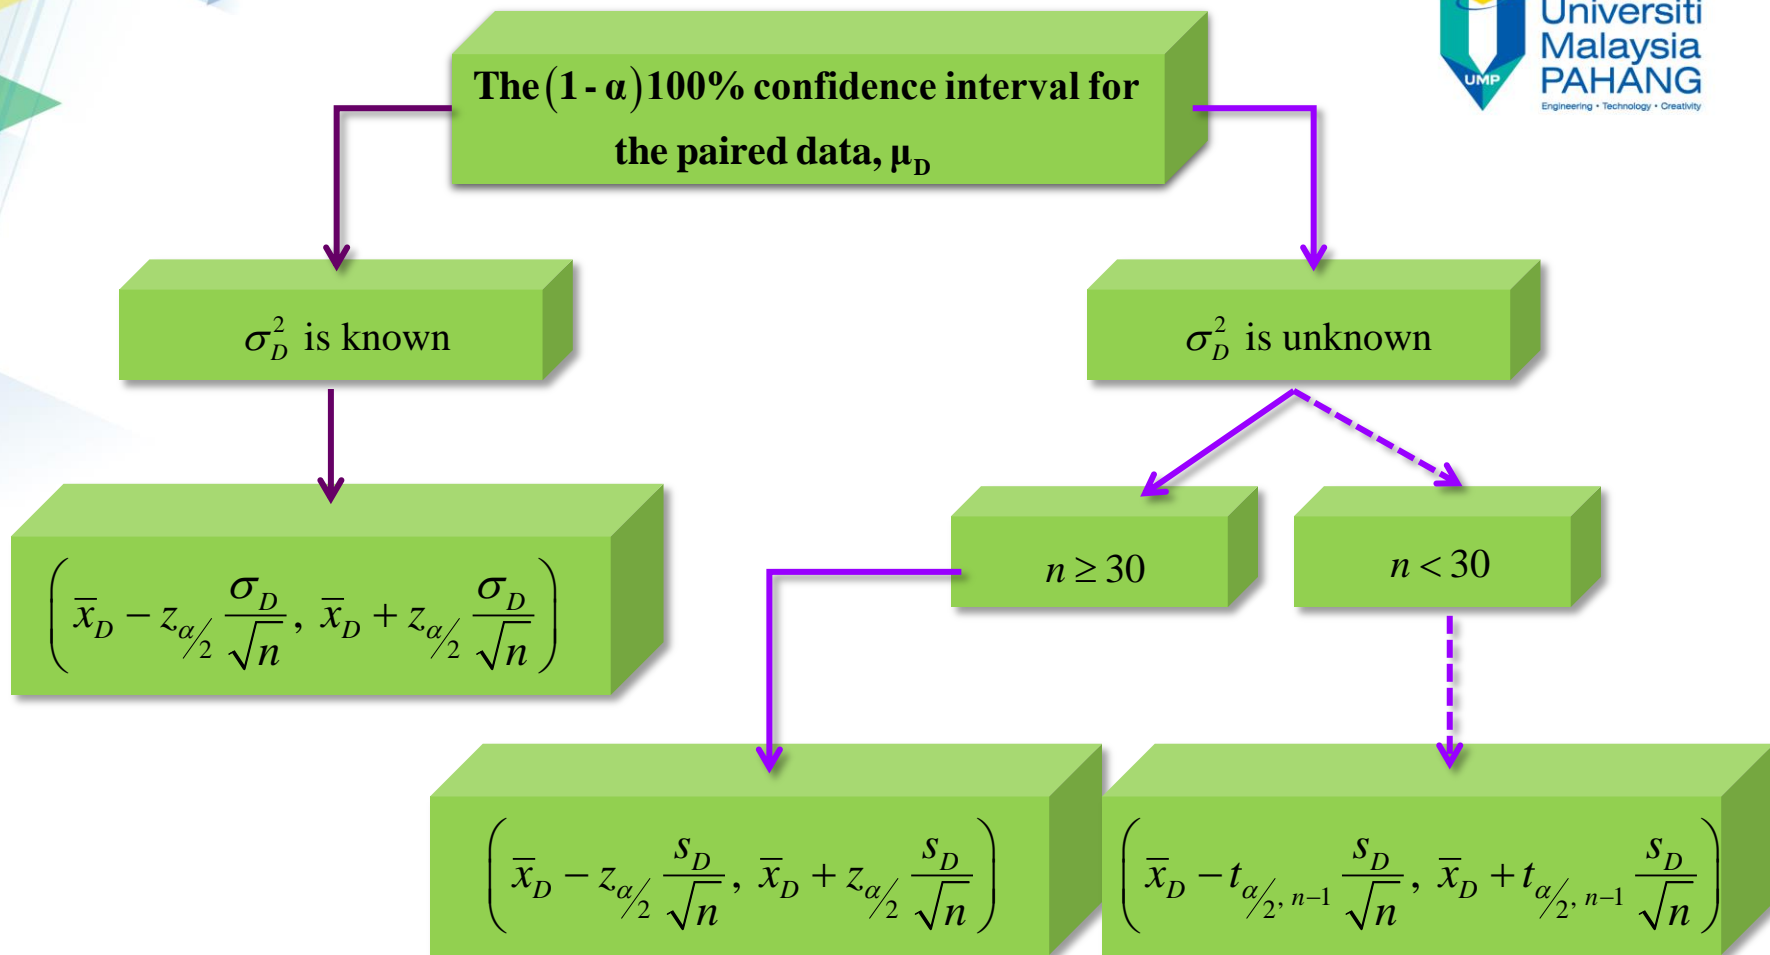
Universiti Malaysia PAHANG
Engineering • Technology • Creativity
UMP

The $(1-\alpha)100\%$ confidence interval for the paired data, $\mu_D$

$\sigma_D^2$ is known

$\sigma_D^2$ is unknown

$\left(\bar{x}_D - z_{\alpha/2}\frac{\sigma_D}{\sqrt{n}}, \bar{x}_D + z_{\alpha/2}\frac{\sigma_D}{\sqrt{n}}\right)$

$n \geq 30$

$n < 30$

$\left(\bar{x}_D - z_{\alpha/2}\frac{s_D}{\sqrt{n}}, \bar{x}_D + z_{\alpha/2}\frac{s_D}{\sqrt{n}}\right)$

$\left(\bar{x}_D - t_{\alpha/2, n-1}\frac{s_D}{\sqrt{n}}, \bar{x}_D + t_{\alpha/2, n-1}\frac{s_D}{\sqrt{n}}\right)$